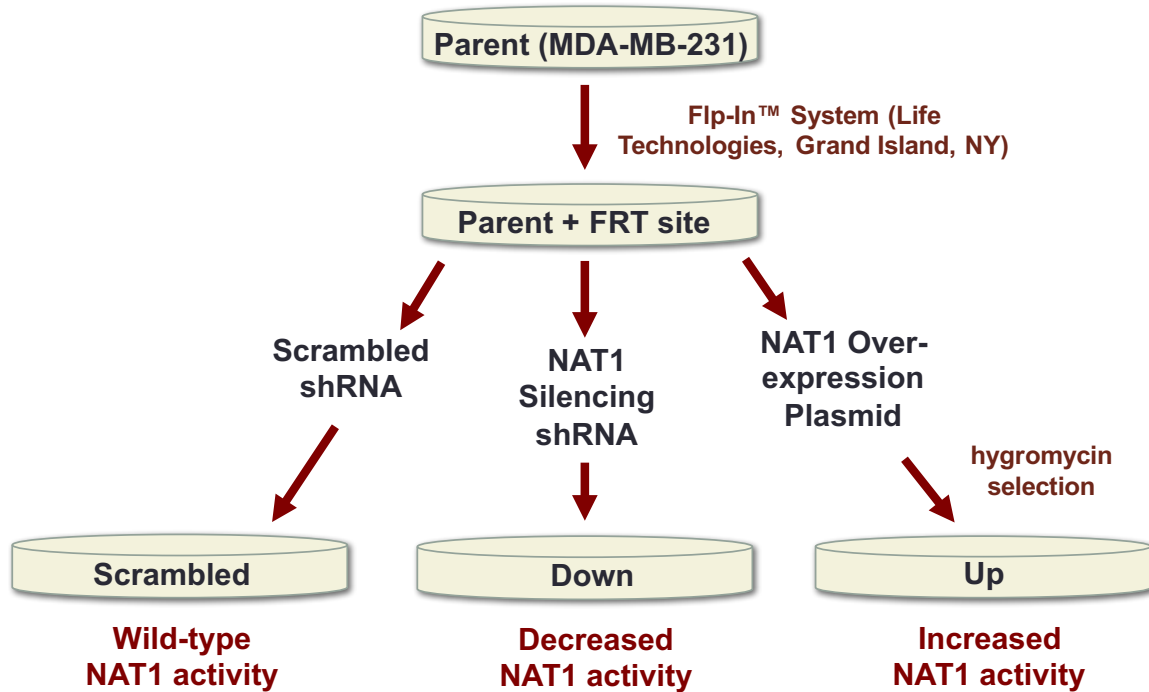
Parent (MDA-MB-231)

Flp-In™ System (Life Technologies, Grand Island, NY)

Parent + FRT site

Scrambled shRNA

NAT1 Silencing shRNA

NAT1 Overexpression Plasmid

hygromycin selection

Scrambled

Down

Up

Wild-type NAT1 activity

Decreased NAT1 activity

Increased NAT1 activity